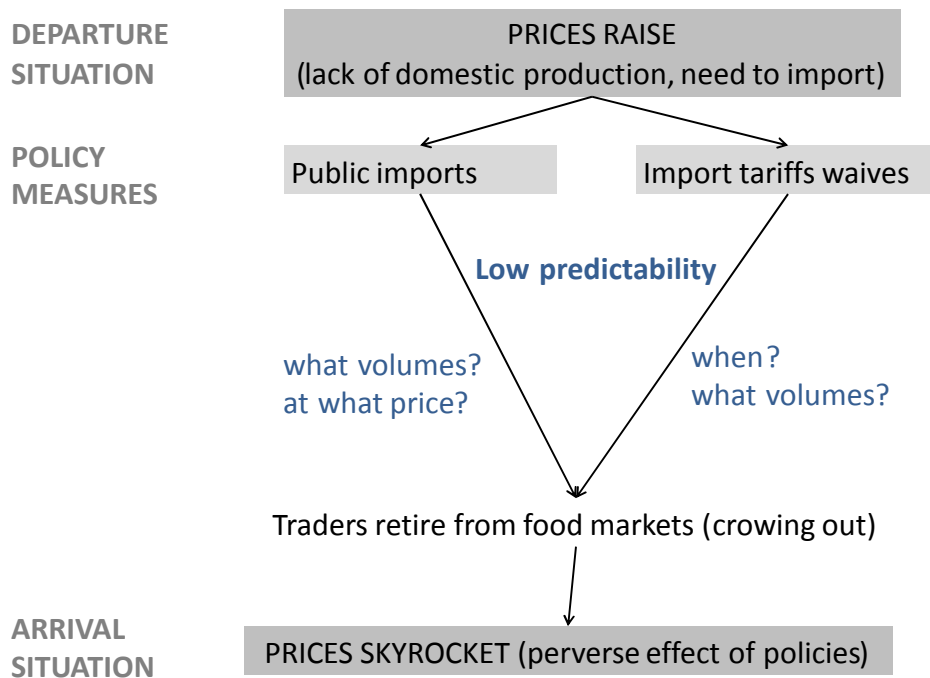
DEPARTURE SITUATION

PRICES RAISE
(lack of domestic production, need to import)

POLICY MEASURES

Public imports

Import tariffs waives

Low predictability

what volumes?
at what price?

when?
what volumes?

Traders retire from food markets (crowing out)

ARRIVAL SITUATION

PRICES SKYROCKET (perverse effect of policies)